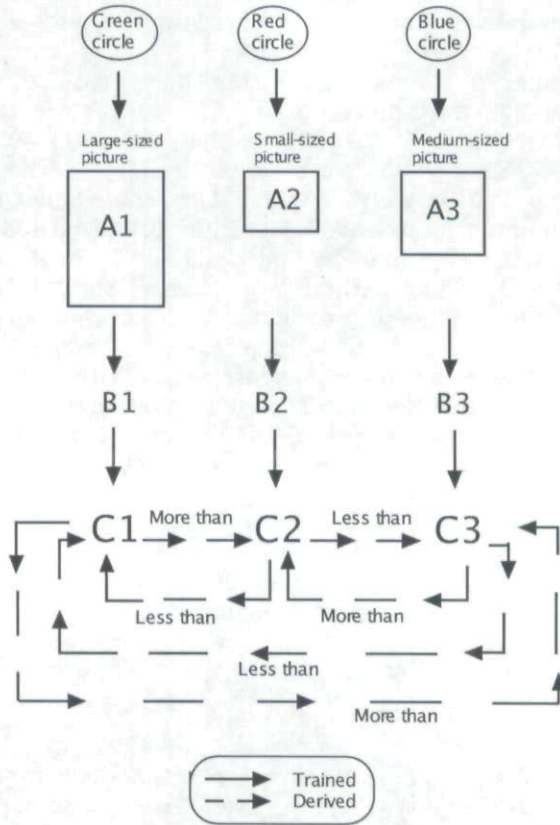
Green circle

Red circle

Blue circle

Large-sized picture

Small-sized picture

Medium-sized picture

A1

A2

A3

B1

B2

B3

C1

More than

C2

Less than

C3

Less than

More than

Less than

More than

Trained

Derived